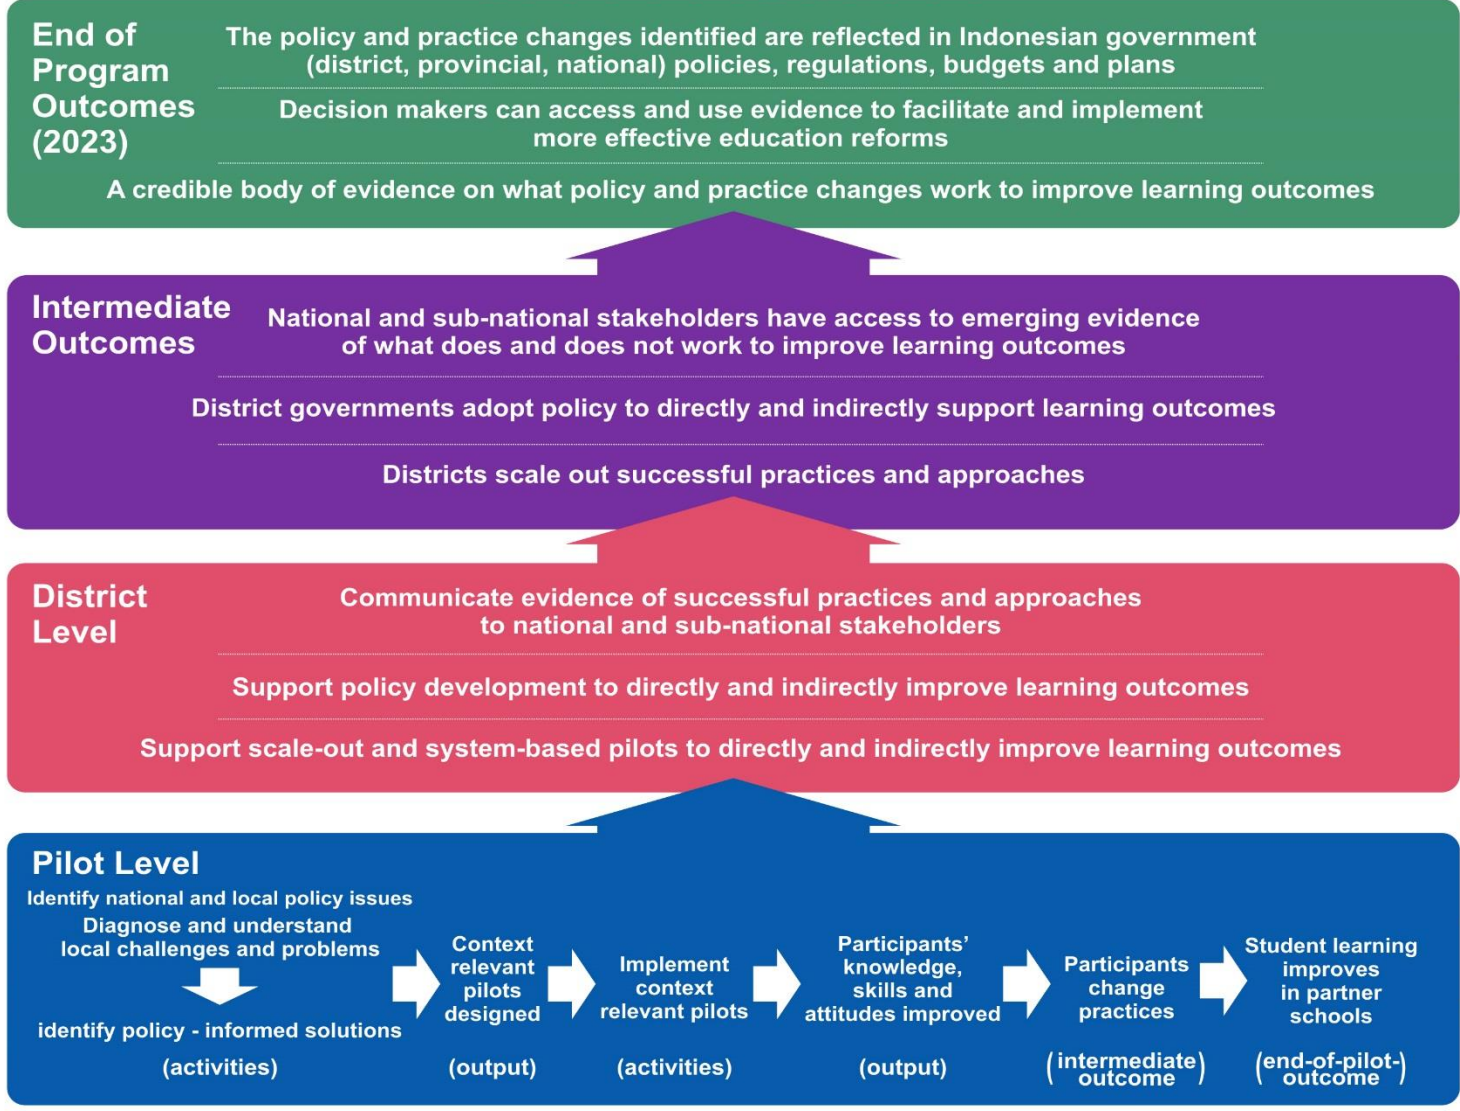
End of Program Outcomes (2023)

The policy and practice changes identified are reflected in Indonesian government (district, provincial, national) policies, regulations, budgets and plans

Decision makers can access and use evidence to facilitate and implement more effective education reforms

A credible body of evidence on what policy and practice changes work to improve learning outcomes

Intermediate Outcomes

National and sub-national stakeholders have access to emerging evidence of what does and does not work to improve learning outcomes

District governments adopt policy to directly and indirectly support learning outcomes

Districts scale out successful practices and approaches

District Level

Communicate evidence of successful practices and approaches to national and sub-national stakeholders

Support policy development to directly and indirectly improve learning outcomes

Support scale-out and system-based pilots to directly and indirectly improve learning outcomes

Pilot Level

Identify national and local policy issues

Diagnose and understand local challenges and problems

identify policy - informed solutions

(activities)

Context relevant pilots designed

(output)

Implement context relevant pilots

(activities)

Participants' knowledge, skills and attitudes improved

(output)

Participants change practices

(intermediate outcome)

Student learning improves in partner schools

(end-of-pilot- outcome)